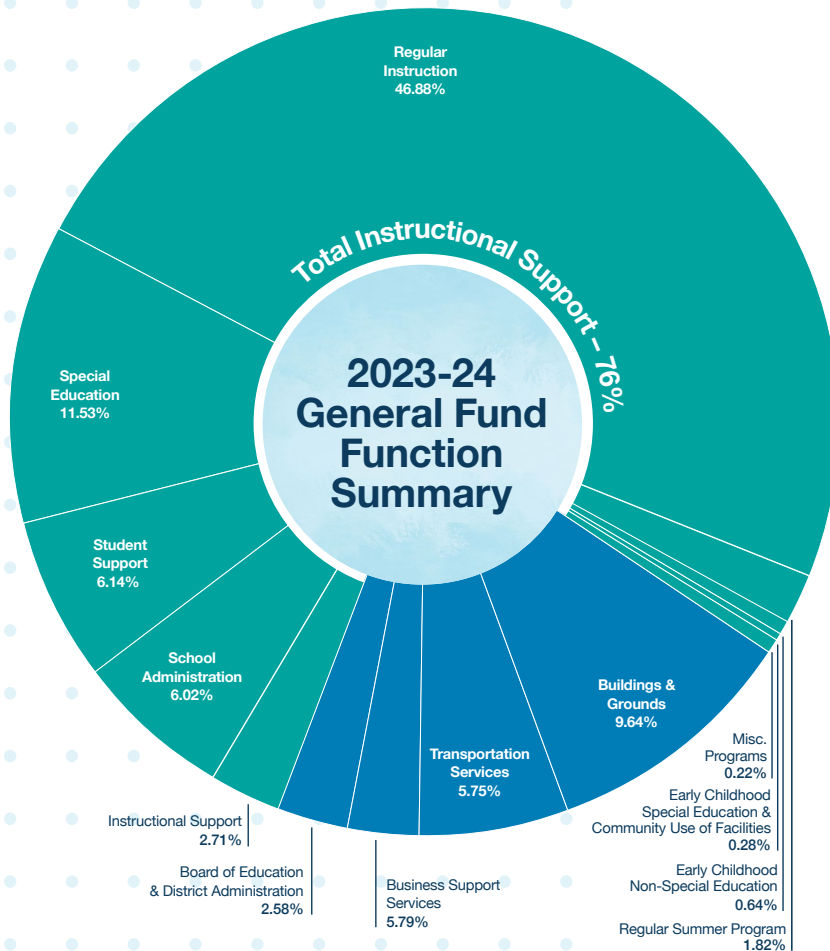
Regular Instruction
46.88%

Total Instructional Support – 76%

Special Education
11.53%

Student Support
6.14%

School Administration
6.02%

2023-24
General Fund
Function
Summary

Buildings & Grounds
9.64%

Transportation Services
5.75%

Misc. Programs
0.22%

Early Childhood Special Education & Community Use of Facilities
0.28%

Instructional Support
2.71%

Board of Education & District Administration
2.58%

Business Support Services
5.79%

Early Childhood Non-Special Education
0.64%

Regular Summer Program
1.82%